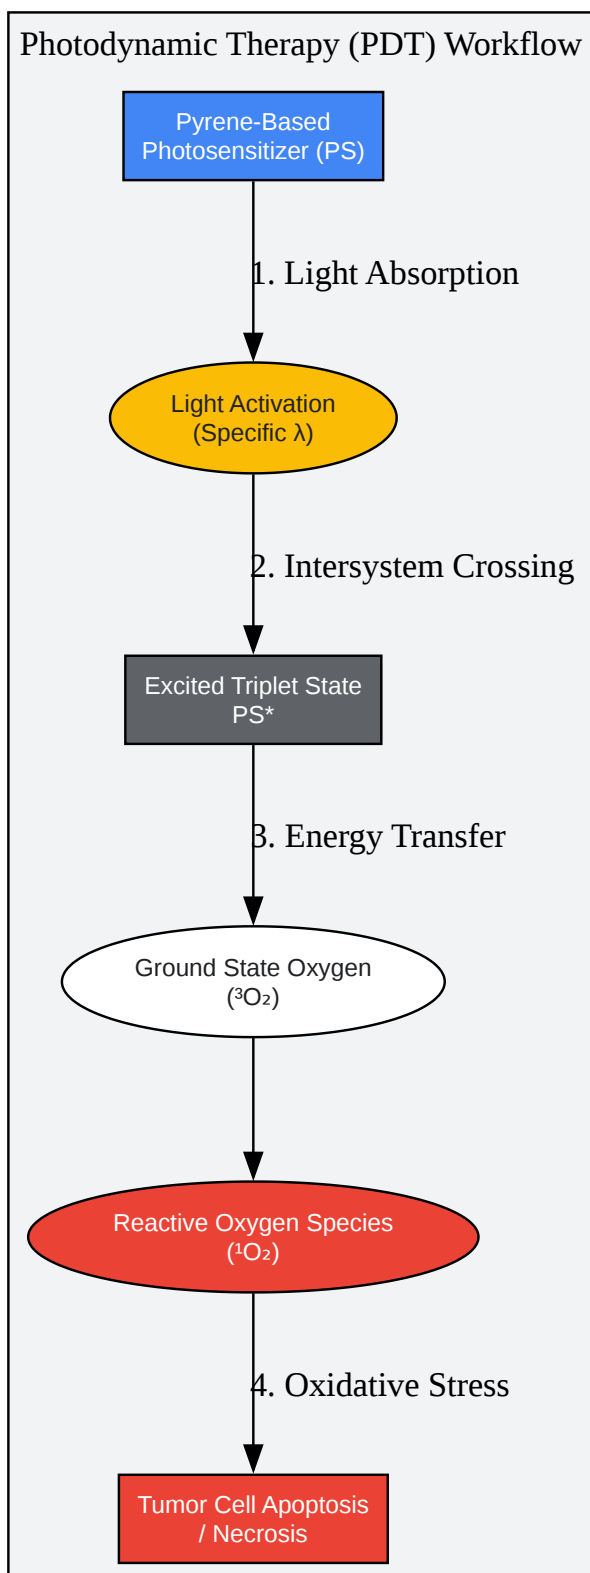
Photodynamic Therapy (PDT) Workflow

Pyrene-Based Photosensitizer (PS)

1. Light Absorption

Light Activation (Specific λ)

2. Intersystem Crossing

Excited Triplet State PS*

3. Energy Transfer

Ground State Oxygen ($^3O_2$)

Reactive Oxygen Species ($^1O_2$)

4. Oxidative Stress

Tumor Cell Apoptosis / Necrosis